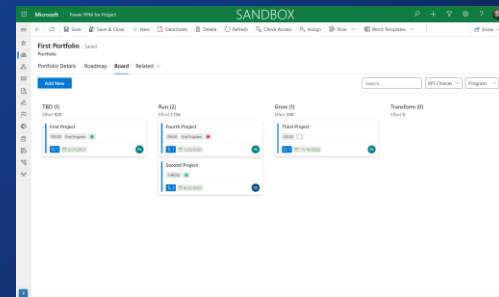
Microsoft Power PPM for Project SANDBOX

Save Save & Close + New Deactivate Delete Refresh Check Access Assign Flow Word Templates Share

First Portfolio - Saved
Portfolio

Portfolio Details Roadmap Board Related

Add New

Search... KPI Choices Program

TBD (1)
Effort 920

First Project
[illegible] First Program
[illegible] 6/21/2023

Run (2)
Effort 1790

Fourth Project
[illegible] First Program
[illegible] 6/23/2023

Second Project
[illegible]
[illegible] 6/30/2023

Grow (1)
Effort 590

Third Project
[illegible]
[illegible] 11/16/2022

Transform (0)
Effort 0